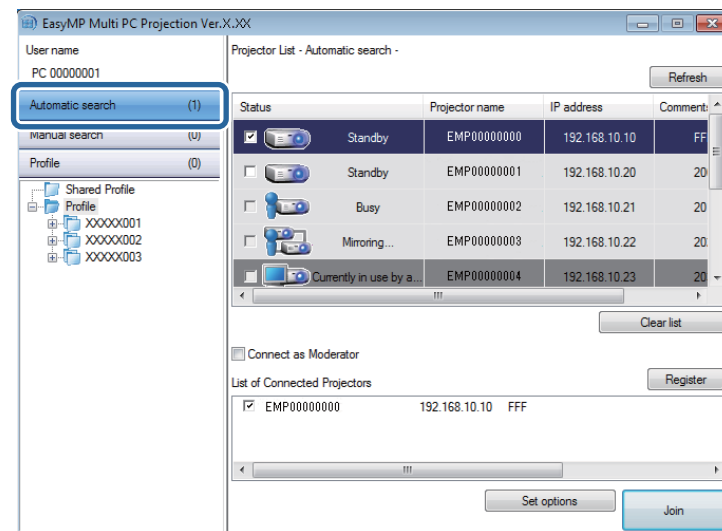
EasyMP Multi PC Projection Ver.X.XX

User name
PC 00000001

Automatic search (1)
Manual search (0)
Profile (0)

Shared Profile
Profile
XXXXX001
XXXXX002
XXXXX003

Projector List - Automatic search -

Refresh

| Status | Projector name | IP address | Comment |
|---|---|---|---|
| Standby | EMP00000000 | 192.168.10.10 | FF |
| Standby | EMP00000001 | 192.168.10.20 | 20 |
| Busy | EMP00000002 | 192.168.10.21 | 20 |
| Mirroring... | EMP00000003 | 192.168.10.22 | 20 |
| Currently in use by a... | EMP00000004 | 192.168.10.23 | 20 |

Clear list

Connect as Moderator

List of Connected Projectors

Register

EMP00000000 192.168.10.10 FFF

Set options

Join